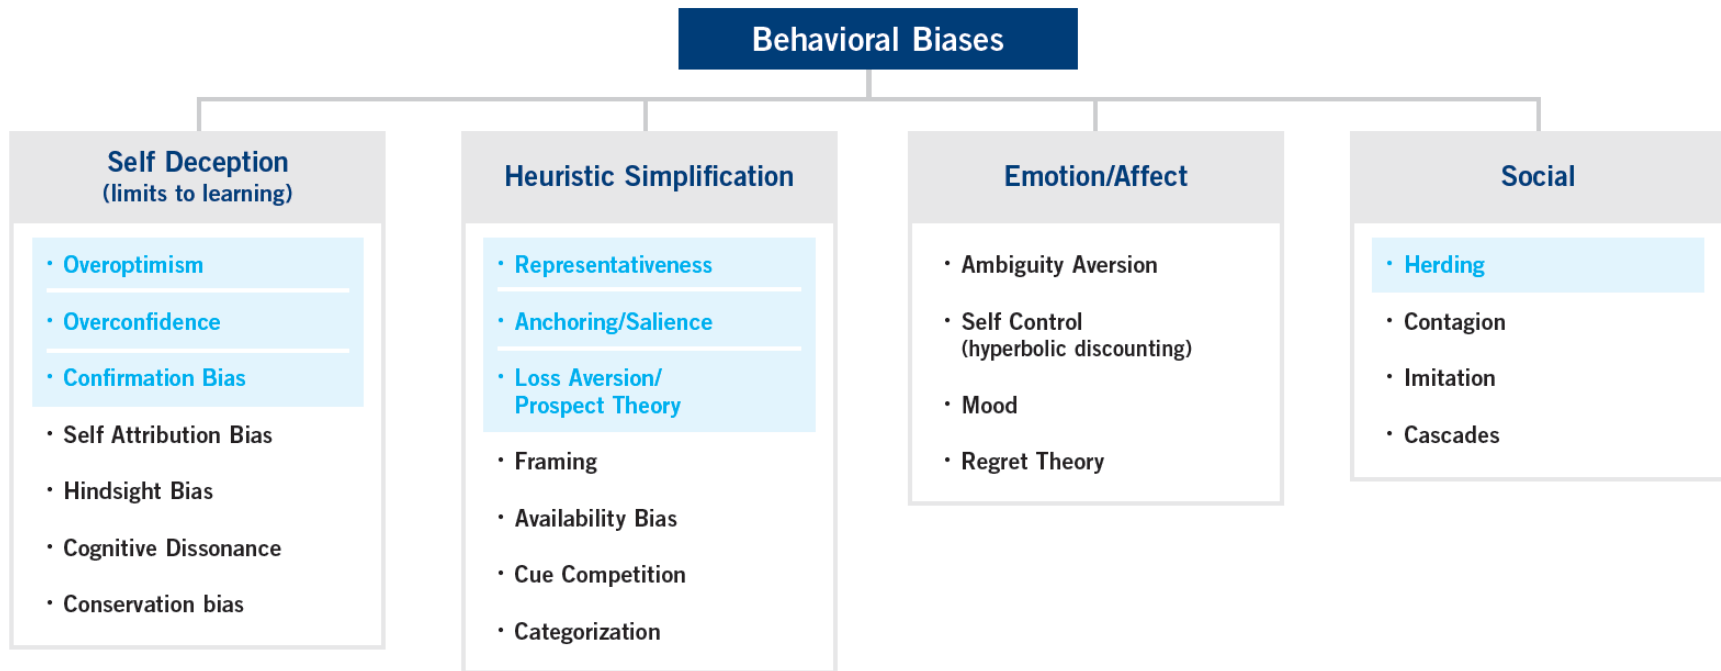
Behavioral Biases

Self Deception
(limits to learning)

• Overoptimism
• Overconfidence
• Confirmation Bias
• Self Attribution Bias
• Hindsight Bias
• Cognitive Dissonance
• Conservation bias

Heuristic Simplification

• Representativeness
• Anchoring/Salience
• Loss Aversion/ Prospect Theory
• Framing
• Availability Bias
• Cue Competition
• Categorization

Emotion/Affect

• Ambiguity Aversion
• Self Control (hyperbolic discounting)
• Mood
• Regret Theory

Social

• Herding
• Contagion
• Imitation
• Cascades